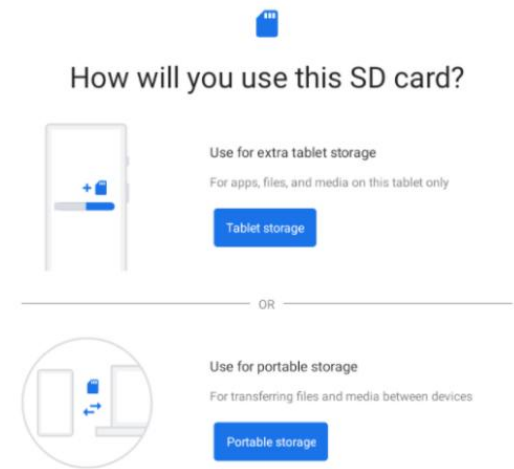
How will you use this SD card?

Use for extra tablet storage

For apps, files, and media on this tablet only

Tablet storage

OR

Use for portable storage

For transferring files and media between devices

Portable storage